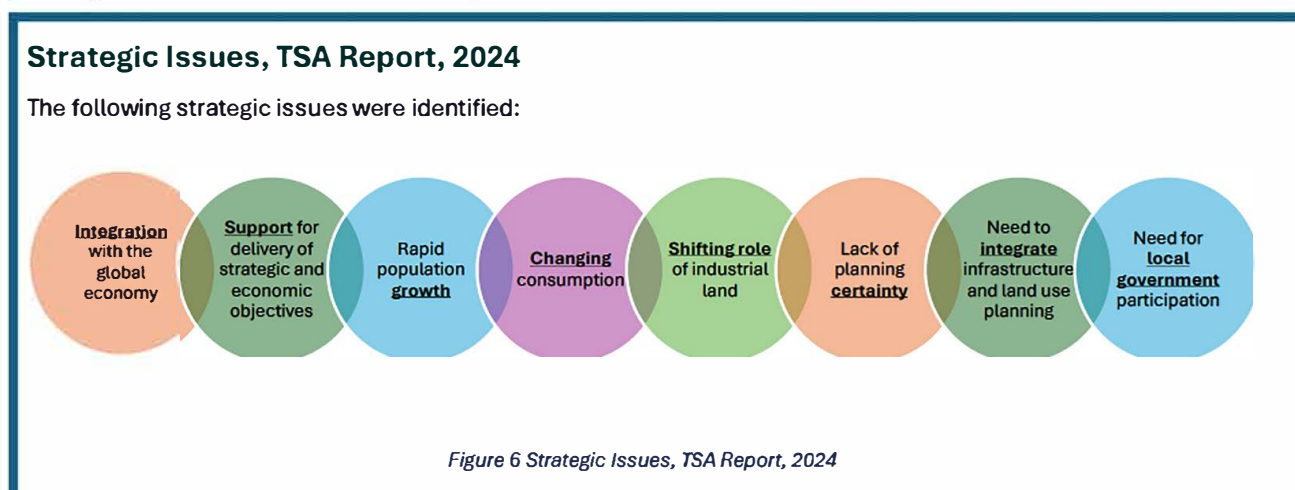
Strategic Issues, TSA Report, 2024

The following strategic issues were identified:

Integration with the global economy

Support for delivery of strategic and economic objectives

Rapid population growth

Changing consumption

Shifting role of industrial land

Lack of planning certainty

Need to integrate infrastructure and land use planning

Need for local government participation

Figure 6 Strategic Issues, TSA Report, 2024